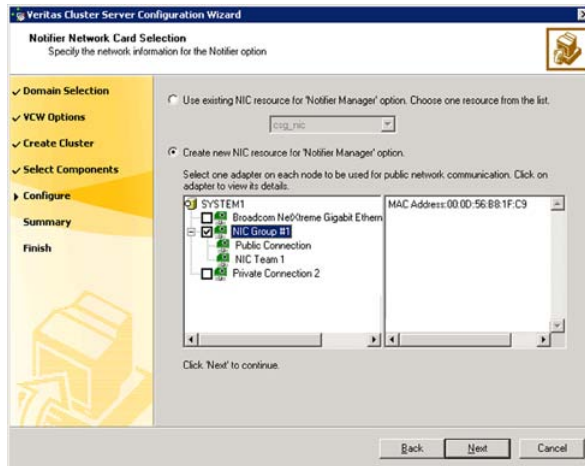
Veritas Cluster Server Configuration Wizard

Notifier Network Card Selection
Specify the network information for the Notifier option

✓ Domain Selection
✓ VCW Options
✓ Create Cluster
✓ Select Components
▸ Configure
Summary
Finish

Use existing NIC resource for 'Notifier Manager' option. Choose one resource from the list.

csg_nic

Create new NIC resource for 'Notifier Manager' option.

Select one adapter on each node to be used for public network communication. Click on adapter to view its details.

SYSTEM1
Broadcom NetXtreme Gigabit Ethern
NIC Group #1
Public Connection
NIC Team 1
Private Connection 2

MAC Address:00:0D:56:88:1F:C9

Click 'Next' to continue.

Back Next Cancel